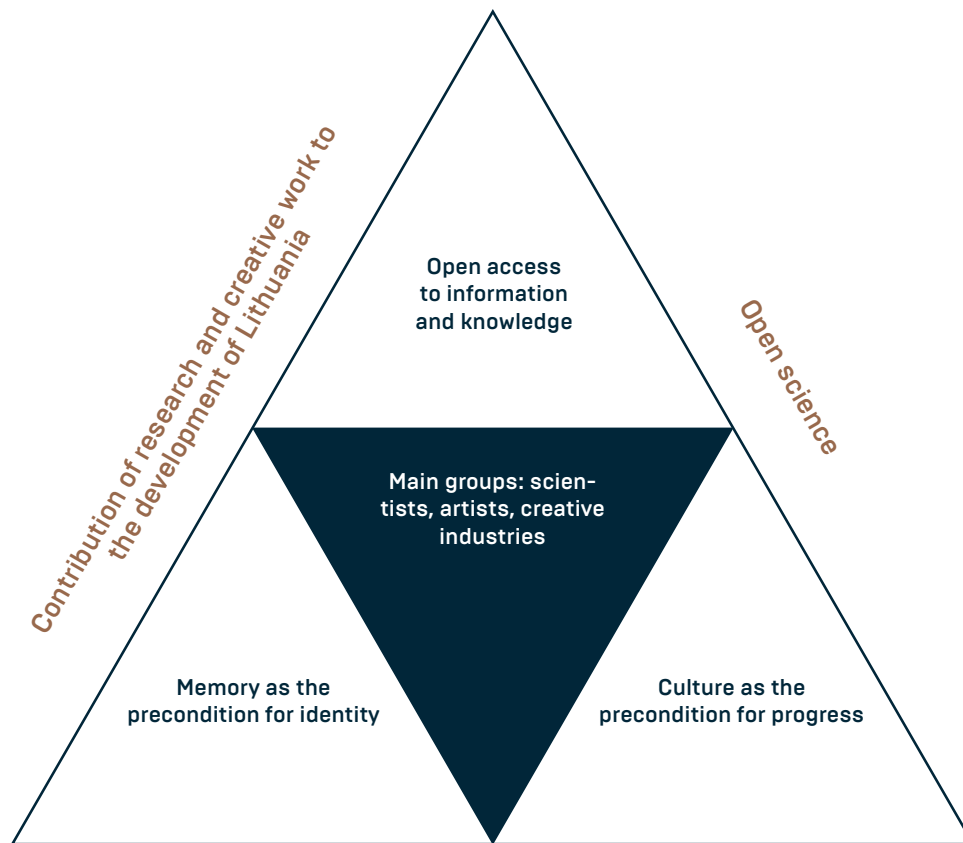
Contribution of research and creative work to the development of Lithuania

Open science

Open access to information and knowledge

Main groups: scientists, artists, creative industries

Memory as the precondition for identity

Culture as the precondition for progress